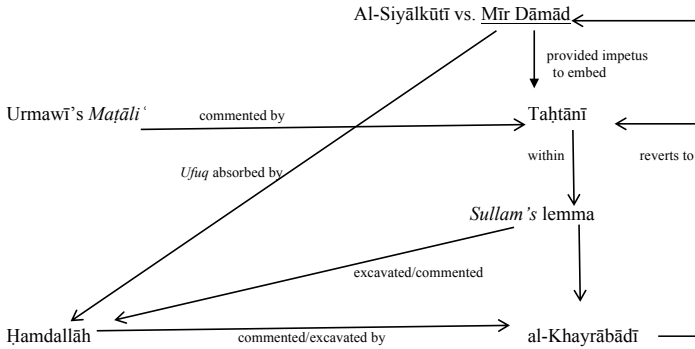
Al-Siyālkūtī vs. Mīr Dāmād

provided impetus to embed

Urmawī's *Maṭāliʿ*

commented by

Taḥtānī

within

reverts to

*Ufuq* absorbed by

*Sullam's* lemma

excavated/commented

Ḥamdallāh

commented/excavated by

al-Khayrābādī